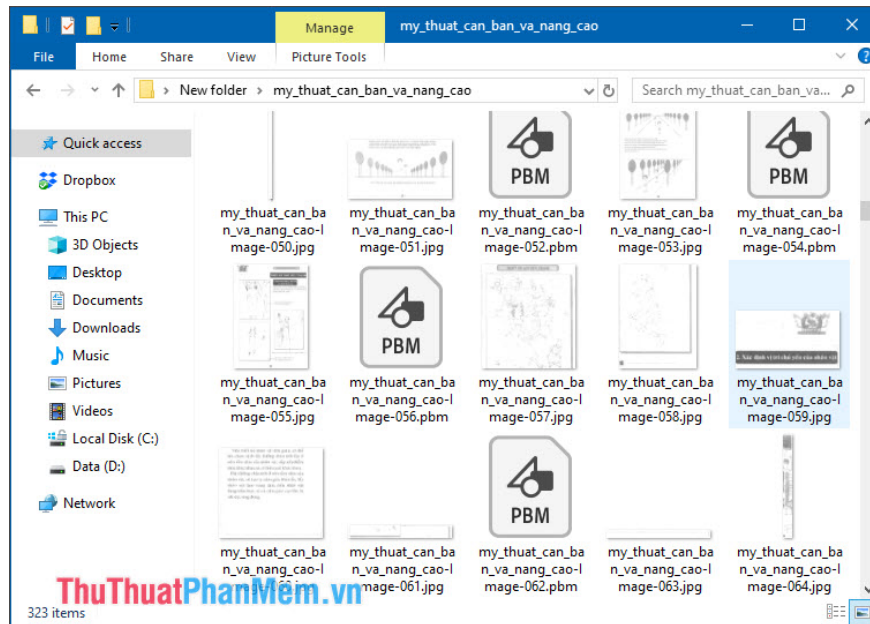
Manage my_thuat_can_ban_va_nang_cao

File Home Share View Picture Tools

New folder > my_thuat_can_ban_va_nang_cao

Search my_thuat_can_ban_va...

Quick access
Dropbox
This PC
3D Objects
Desktop
Documents
Downloads
Music
Pictures
Videos
Local Disk (C:)
Data (D:)
Network

my_thuat_can_ban_va_nang_cao-Image-050.jpg
my_thuat_can_ban_va_nang_cao-Image-051.jpg
PBM
my_thuat_can_ban_va_nang_cao-Image-052.pbm
my_thuat_can_ban_va_nang_cao-Image-053.jpg
PBM
my_thuat_can_ban_va_nang_cao-Image-054.pbm
my_thuat_can_ban_va_nang_cao-Image-055.jpg
PBM
my_thuat_can_ban_va_nang_cao-Image-056.pbm
my_thuat_can_ban_va_nang_cao-Image-057.jpg
my_thuat_can_ban_va_nang_cao-Image-058.jpg
my_thuat_can_ban_va_nang_cao-Image-059.jpg
my_thuat_can_ban_va_nang_cao-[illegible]
my_thuat_can_ban_va_nang_cao-Image-061.jpg
PBM
my_thuat_can_ban_va_nang_cao-Image-062.pbm
my_thuat_can_ban_va_nang_cao-Image-063.jpg
my_thuat_can_ban_va_nang_cao-Image-064.jpg

323 items

ThuThuatPhanMem.vn